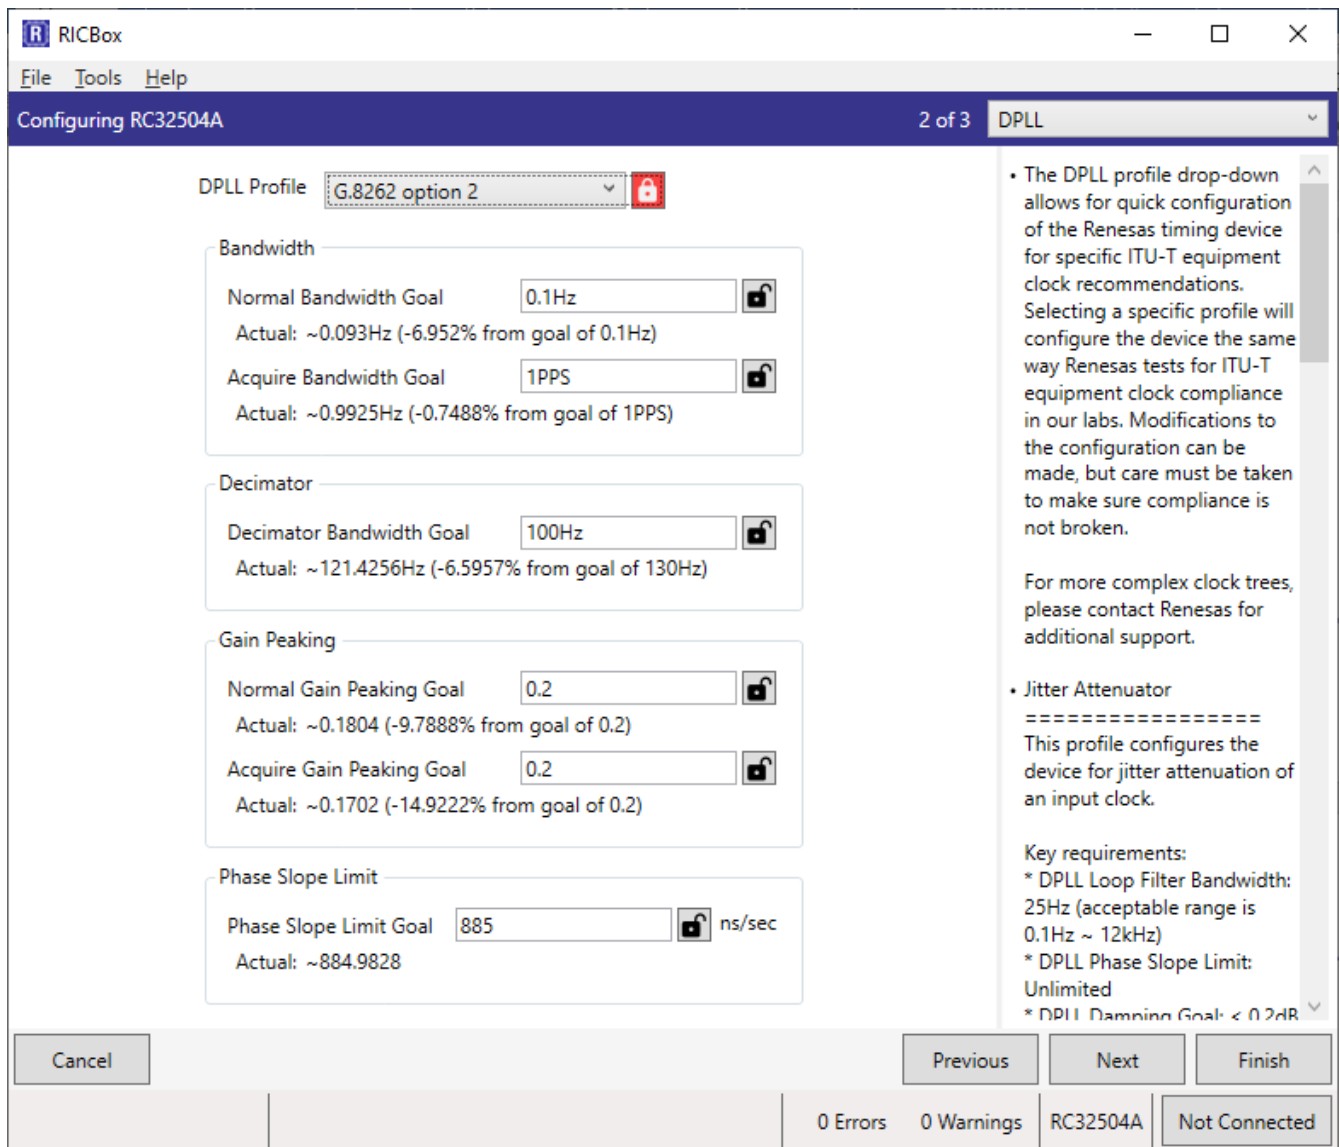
RICBox

File Tools Help

Configuring RC32504A

2 of 3 DPLL

DPLL Profile G.8262 option 2

Bandwidth

Normal Bandwidth Goal 0.1Hz

Actual: ~0.093Hz (-6.952% from goal of 0.1Hz)

Acquire Bandwidth Goal 1PPS

Actual: ~0.9925Hz (-0.7488% from goal of 1PPS)

Decimator

Decimator Bandwidth Goal 100Hz

Actual: ~121.4256Hz (-6.5957% from goal of 130Hz)

Gain Peaking

Normal Gain Peaking Goal 0.2

Actual: ~0.1804 (-9.7888% from goal of 0.2)

Acquire Gain Peaking Goal 0.2

Actual: ~0.1702 (-14.9222% from goal of 0.2)

Phase Slope Limit

Phase Slope Limit Goal 885 ns/sec

Actual: ~884.9828

• The DPLL profile drop-down allows for quick configuration of the Renesas timing device for specific ITU-T equipment clock recommendations. Selecting a specific profile will configure the device the same way Renesas tests for ITU-T equipment clock compliance in our labs. Modifications to the configuration can be made, but care must be taken to make sure compliance is not broken.

For more complex clock trees, please contact Renesas for additional support.

• Jitter Attenuator
=================
This profile configures the device for jitter attenuation of an input clock.

Key requirements:
* DPLL Loop Filter Bandwidth: 25Hz (acceptable range is 0.1Hz ~ 12kHz)
* DPLL Phase Slope Limit: Unlimited
* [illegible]

Cancel

Previous

Next

Finish

0 Errors

0 Warnings

RC32504A

Not Connected